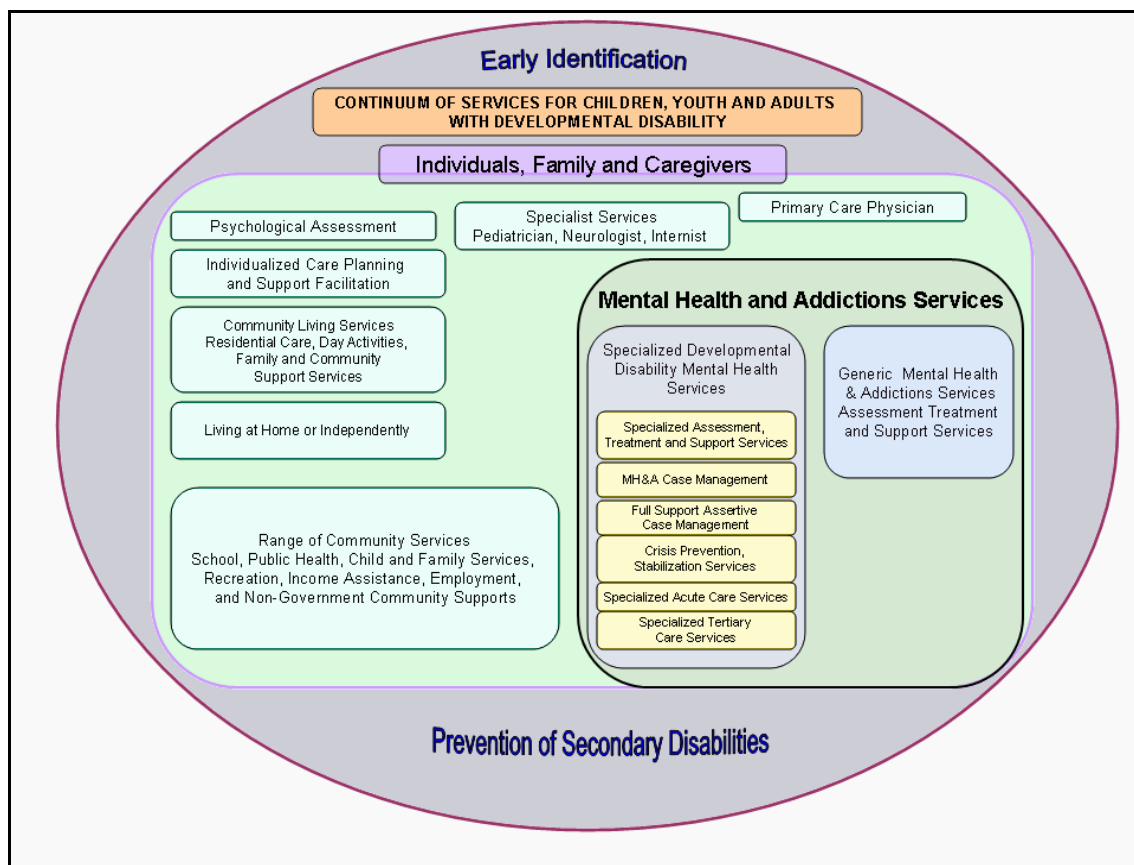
Early Identification

CONTINUUM OF SERVICES FOR CHILDREN, YOUTH AND ADULTS WITH DEVELOPMENTAL DISABILITY

Individuals, Family and Caregivers

Psychological Assessment

Specialist Services
Pediatrician, Neurologist, Internist

Primary Care Physician

Individualized Care Planning and Support Facilitation

Community Living Services
Residential Care, Day Activities, Family and Community Support Services

Living at Home or Independently

Range of Community Services
School, Public Health, Child and Family Services, Recreation, Income Assistance, Employment, and Non-Government Community Supports

Mental Health and Addictions Services

Specialized Developmental Disability Mental Health Services

Specialized Assessment, Treatment and Support Services

MH&A Case Management

Full Support Assertive Case Management

Crisis Prevention, Stabilization Services

Specialized Acute Care Services

Specialized Tertiary Care Services

Generic Mental Health & Addictions Services Assessment Treatment and Support Services

Prevention of Secondary Disabilities